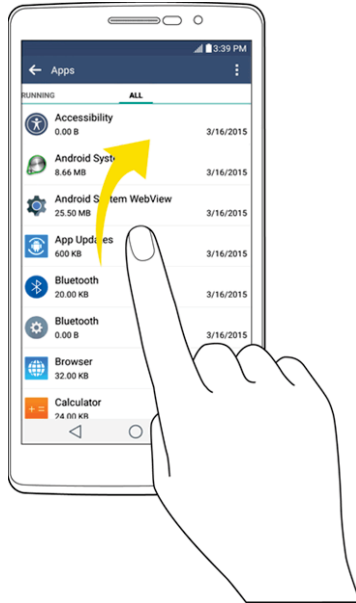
3:39 PM

Apps

RUNNING

ALL

Accessibility
0.00 B
3/16/2015

Android Syst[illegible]
8.66 MB
3/16/2015

Android System WebView
25.50 MB
3/16/2015

App Updates
600 KB
3/16/2015

Bluetooth
20.00 KB
3/16/2015

Bluetooth
0.00 B
3/16/2015

Browser
32.00 KB
3/16/2015

Calculator
24.00 KB